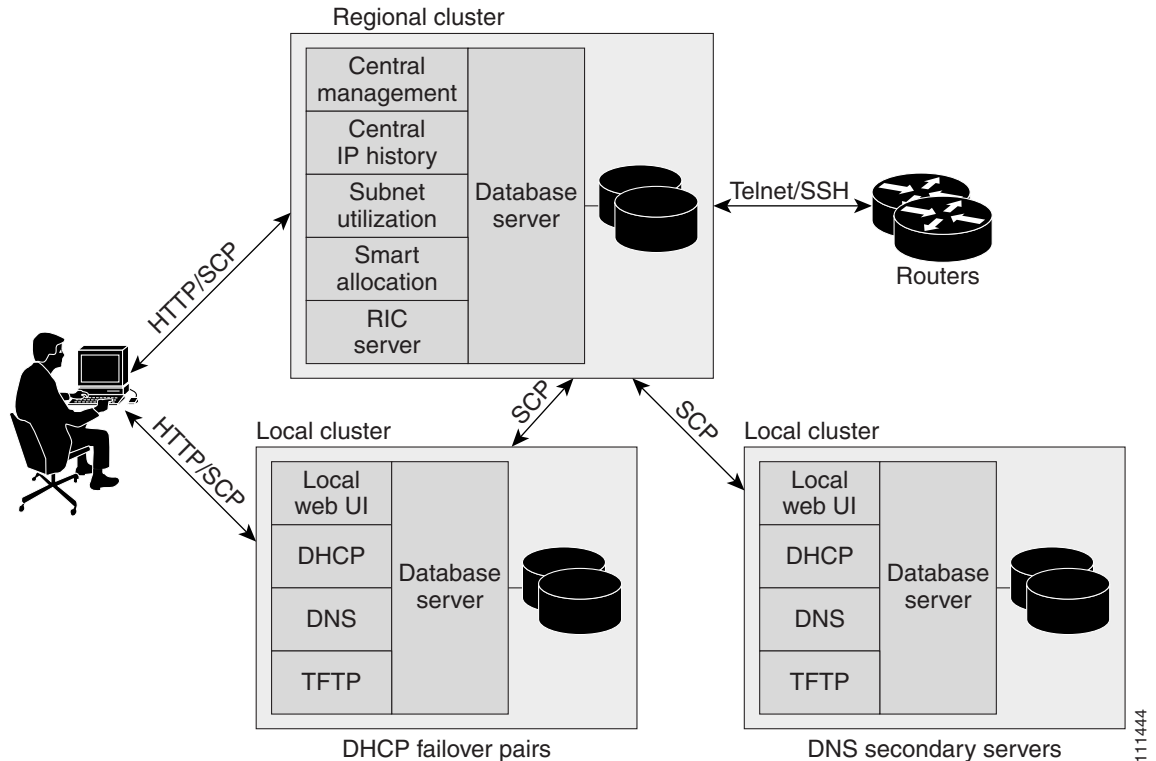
Regional cluster

Central management

Central IP history

Subnet utilization

Smart allocation

RIC server

Database server

Telnet/SSH

Routers

HTTP/SCP

HTTP/SCP

SCP

SCP

Local cluster

Local web UI

DHCP

DNS

TFTP

Database server

DHCP failover pairs

Local cluster

Local web UI

DHCP

DNS

TFTP

Database server

DNS secondary servers

111444